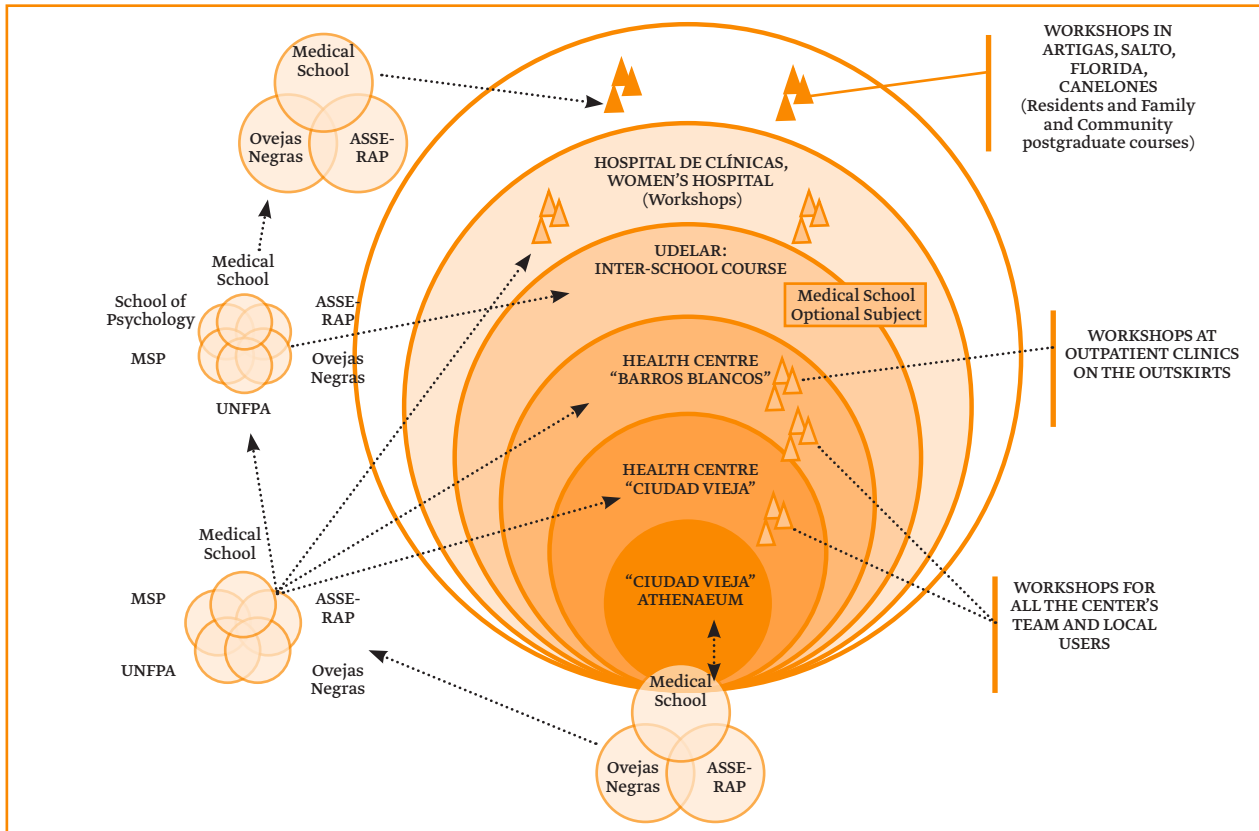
Medical School
Ovejas Negras
ASSE-RAP

WORKSHOPS IN ARTIGAS, SALTO, FLORIDA, CANELONES (Residents and Family and Community postgraduate courses)

HOSPITAL DE CLÍNICAS, WOMEN'S HOSPITAL (Workshops)

Medical School
School of Psychology
ASSE-RAP
MSP
Ovejas Negras
UNFPA

UDELAR: INTER-SCHOOL COURSE

Medical School Optional Subject

HEALTH CENTRE "BARROS BLANCOS"

WORKSHOPS AT OUTPATIENT CLINICS ON THE OUTSKIRTS

HEALTH CENTRE "CIUDAD VIEJA"

Medical School
MSP
ASSE-RAP
UNFPA
Ovejas Negras

"CIUDAD VIEJA" ATHENAEUM

WORKSHOPS FOR ALL THE CENTER'S TEAM AND LOCAL USERS

Medical School
Ovejas Negras
ASSE-RAP